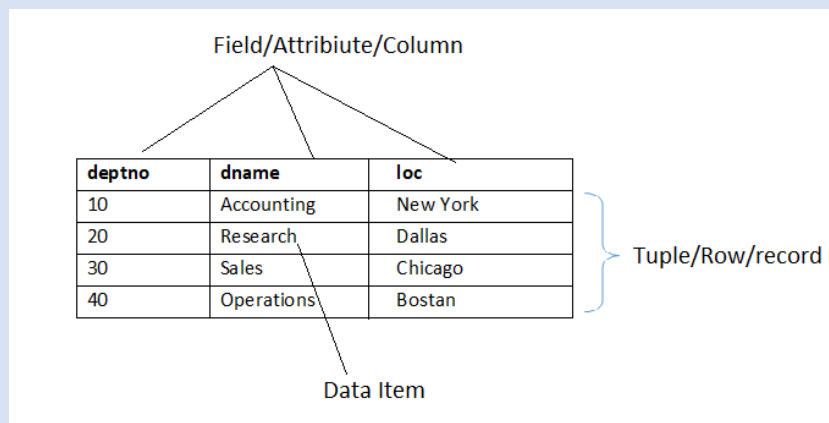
Field/Attribiute/Column

| deptno | dname | loc |
|---|---|---|
| 10 | Accounting | New York |
| 20 | Research | Dallas |
| 30 | Sales | Chicago |
| 40 | Operations | Bostan |

Tuple/Row/record

Data Item